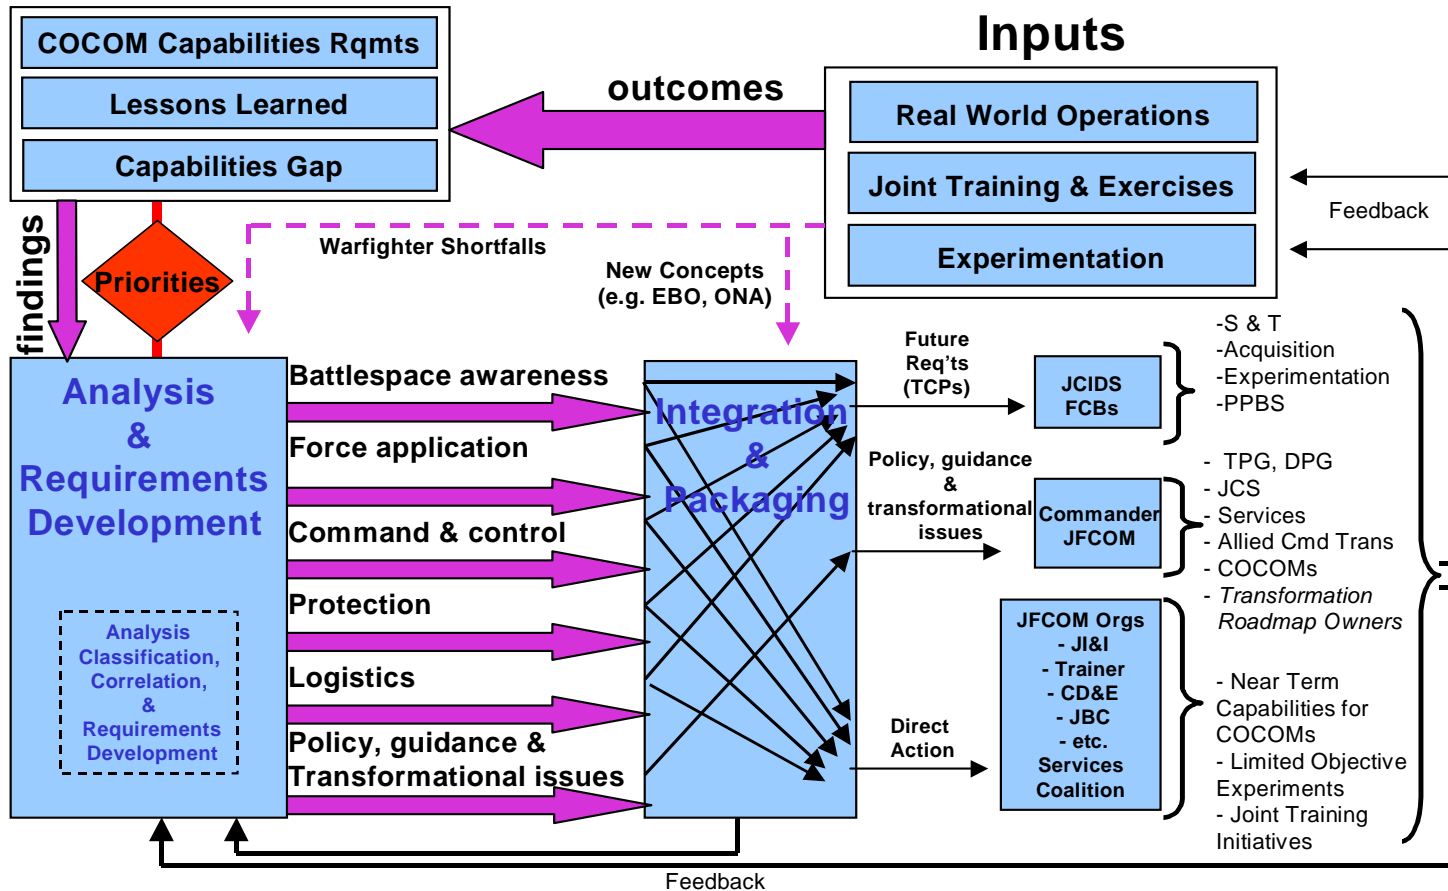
COCOM Capabilities Rqmts
Lessons Learned
Capabilities Gap

Inputs

outcomes

Real World Operations
Joint Training & Exercises
Experimentation

Feedback

findings

Priorities

Warfighter Shortfalls

New Concepts
(e.g. EBO, ONA)

Analysis
&
Requirements
Development

Analysis
Classification,
Correlation,
&
Requirements
Development

Battlespace awareness
Force application
Command & control
Protection
Logistics
Policy, guidance &
Transformational issues

Integration
&
Packaging

Future
Req'ts
(TCPs)

JCIDS
FCBs

-S & T
-Acquisition
-Experimentation
-PPBS

Policy, guidance
&
transformational
issues

Commander
JFCOM

- TPG, DPG
- JCS
- Services
- Allied Cmd Trans
- COCOMs
- Transformation Roadmap Owners

Direct
Action

JFCOM Orgs
- JI&I
- Trainer
- CD&E
- JBC
- etc.
Services
Coalition

- Near Term Capabilities for COCOMs
- Limited Objective Experiments
- Joint Training Initiatives

Feedback